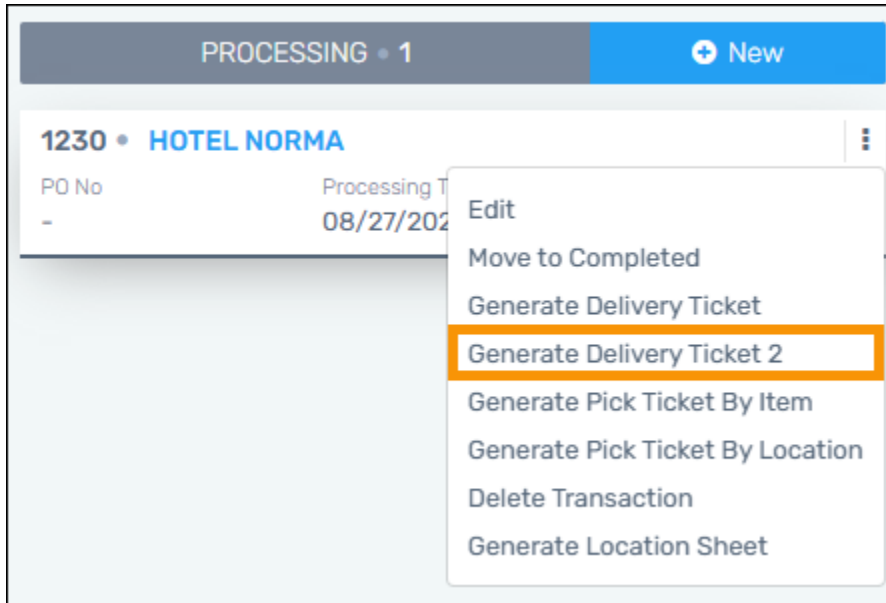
PROCESSING • 1

New

1230 • HOTEL NORMA

PO No
-

Processing T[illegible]
08/27/202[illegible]

Edit
Move to Completed
Generate Delivery Ticket
Generate Delivery Ticket 2
Generate Pick Ticket By Item
Generate Pick Ticket By Location
Delete Transaction
Generate Location Sheet